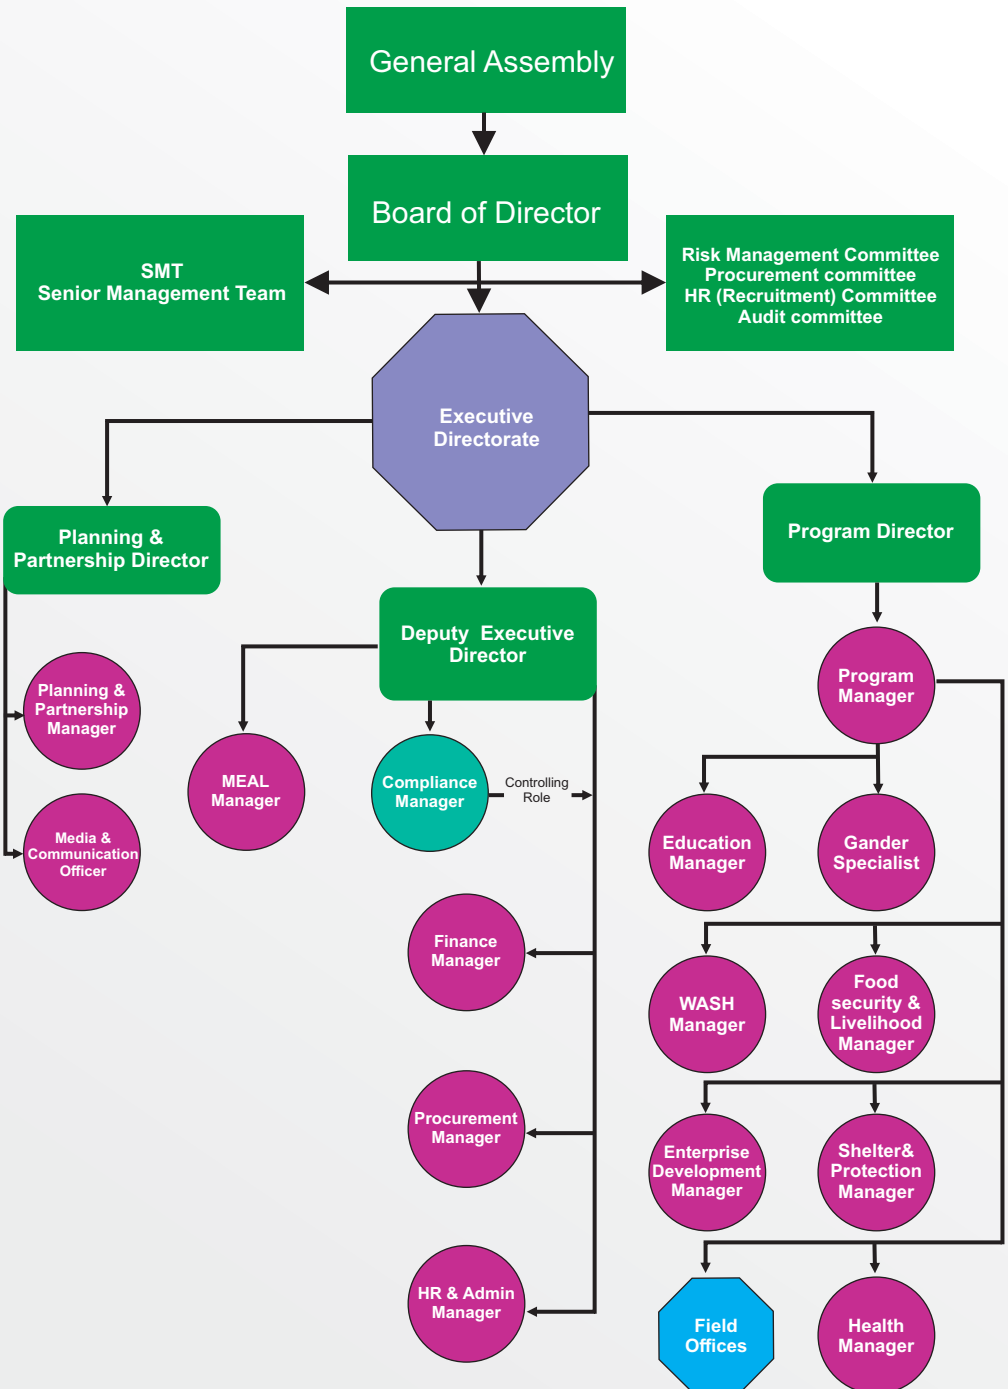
General Assembly

Board of Director

SMT
Senior Management Team

Risk Management Committee
Procurement committee
HR (Recruitment) Committee
Audit committee

Executive Directorate

Planning & Partnership Director

Program Director

Deputy Executive Director

Planning & Partnership Manager

Media & Communication Officer

MEAL Manager

Compliance Manager

Controlling Role

Finance Manager

Procurement Manager

HR & Admin Manager

Program Manager

Education Manager

Gander Specialist

WASH Manager

Food security & Livelihood Manager

Enterprise Development Manager

Shelter& Protection Manager

Field Offices

Health Manager